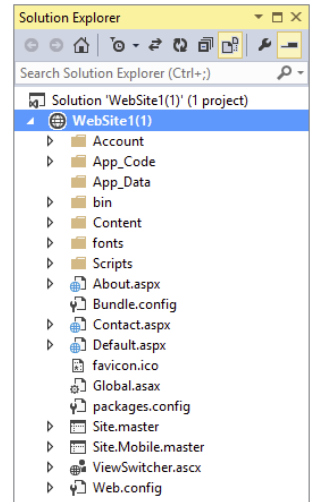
Solution Explorer

Search Solution Explorer (Ctrl+;)

Solution 'WebSite1(1)' (1 project)
WebSite1(1)
Account
App_Code
App_Data
bin
Content
fonts
Scripts
About.aspx
Bundle.config
Contact.aspx
Default.aspx
favicon.ico
Global.asax
packages.config
Site.master
Site.Mobile.master
ViewSwitcher.ascx
Web.config